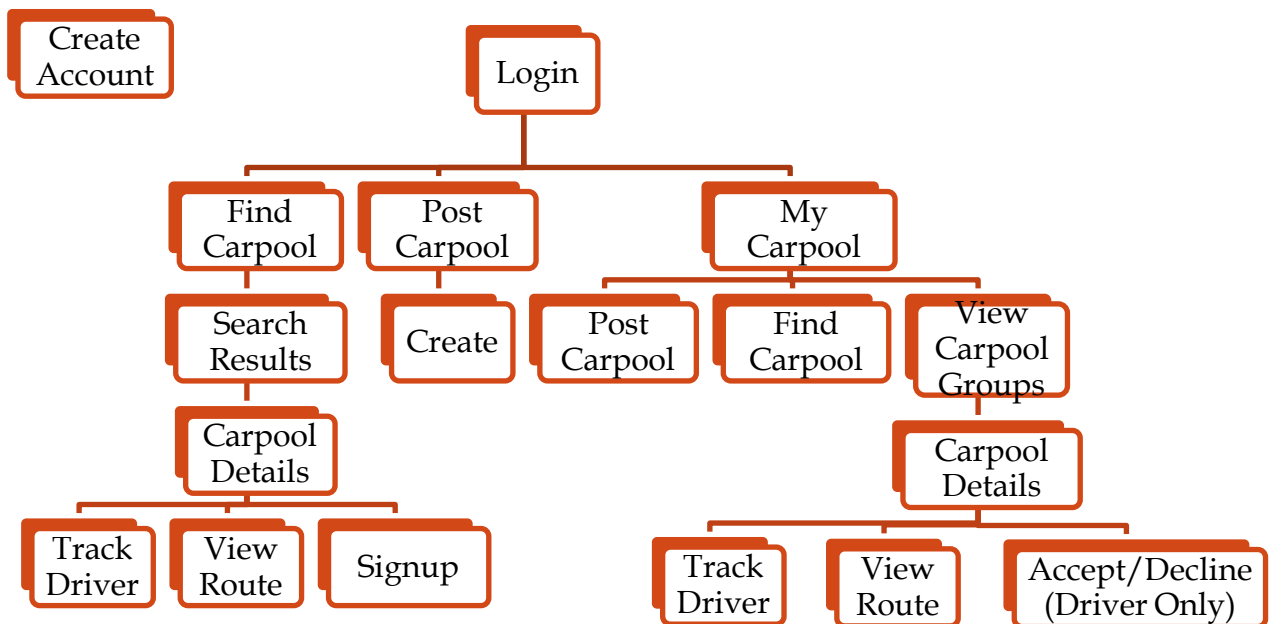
Create Account

Login

Find Carpool

Post Carpool

My Carpool

Search Results

Create

Post Carpool

Find Carpool

View Carpool Groups

Carpool Details

Carpool Details

Track Driver

View Route

Signup

Track Driver

View Route

Accept/Decline (Driver Only)